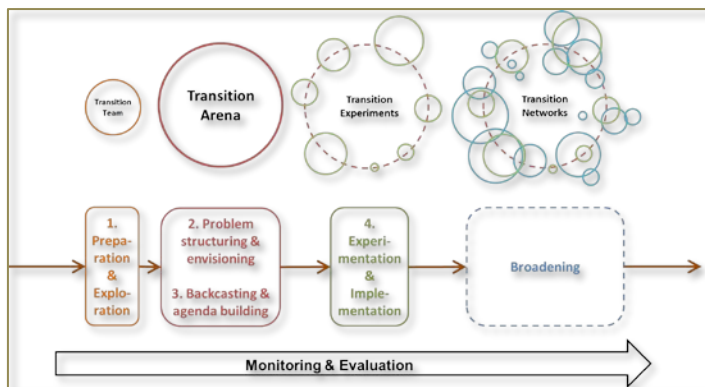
Transition Team

Transition Arena

Transition Experiments

Transition Networks

1. Preparation & Exploration

2. Problem structuring & envisioning

3. Backcasting & agenda building

4. Experimentation & Implementation

Broadening

Monitoring & Evaluation